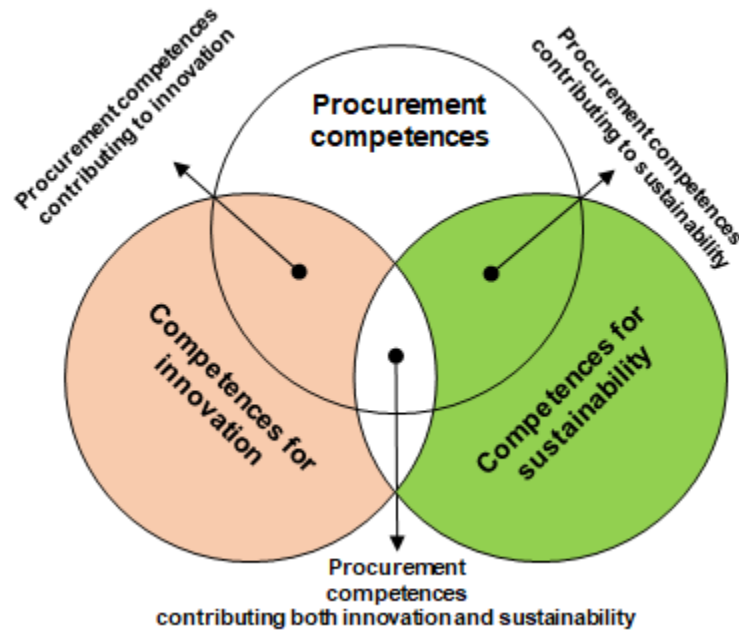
Procurement competences contributing to innovation

Procurement competences

Procurement competences contributing to sustainability

Competences for innovation

Competences for sustainability

Procurement competences contributing both innovation and sustainability